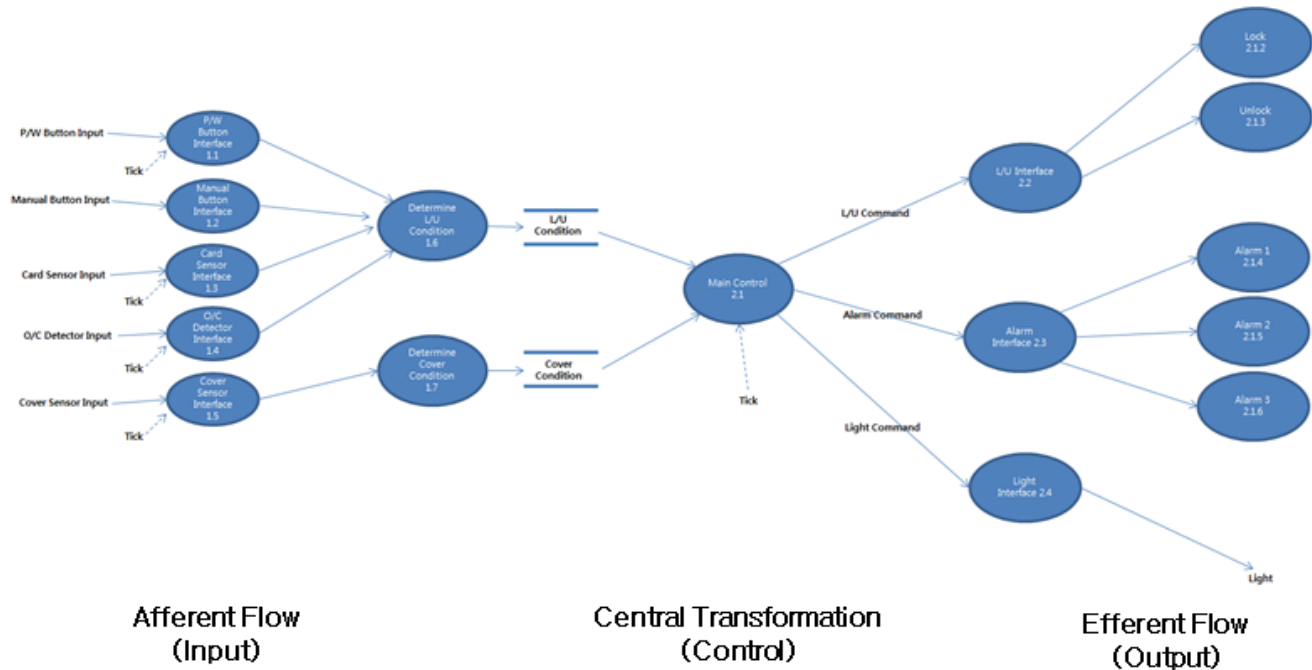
Lock
2.1.2

Unlock
2.1.3

P/W Button Input

P/W
Button
Interface
1.1

Tick

Manual Button Input

Manual
Button
Interface
1.2

Determine
L/U
Condition
1.6

L/U
Condition

L/U Command

L/U Interface
2.2

Card Sensor Input

Card
Sensor
Interface
1.3

Tick

Main Control
2.1

Alarm 1
2.1.4

O/C Detector Input

O/C
Detector
Interface
1.4

Alarm Command

Alarm
Interface 2.3

Alarm 2
2.1.5

Tick

Determine
Cover
Condition
1.7

Cover
Condition

Cover Sensor Input

Cover
Sensor
Interface
1.5

Alarm 3
2.1.6

Tick

Tick

Light Command

Light
Interface 2.4

Light

Afferent Flow
(Input)

Central Transformation
(Control)

Efferent Flow
(Output)